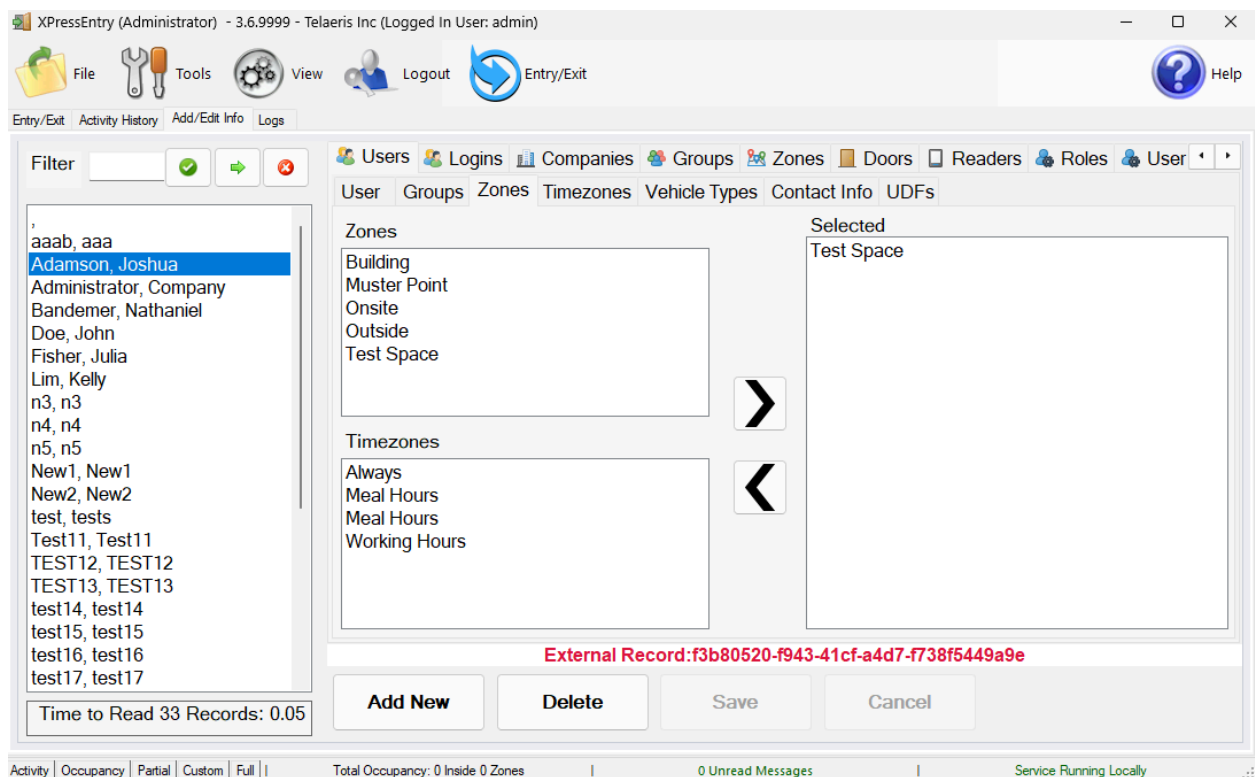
XPressEntry (Administrator) - 3.6.9999 - Telaeris Inc (Logged In User: admin)

File Tools View Logout Entry/Exit Help

Entry/Exit Activity History Add/Edit Info Logs

Filter

Users Logins Companies Groups Zones Doors Readers Roles User

User Groups Zones Timezones Vehicle Types Contact Info UDFs

,
aaab, aaa
Adamson, Joshua
Administrator, Company
Bandemer, Nathaniel
Doe, John
Fisher, Julia
Lim, Kelly
n3, n3
n4, n4
n5, n5
New1, New1
New2, New2
test, tests
Test11, Test11
TEST12, TEST12
TEST13, TEST13
test14, test14
test15, test15
test16, test16
test17, test17

Time to Read 33 Records: 0.05

Zones
Building
Muster Point
Onsite
Outside
Test Space

Timezones
Always
Meal Hours
Meal Hours
Working Hours

Selected
Test Space

External Record:f3b80520-f943-41cf-a4d7-f738f5449a9e

Add New Delete Save Cancel

Activity | Occupancy | Partial | Custom | Full | | Total Occupancy: 0 Inside 0 Zones | 0 Unread Messages | Service Running Locally